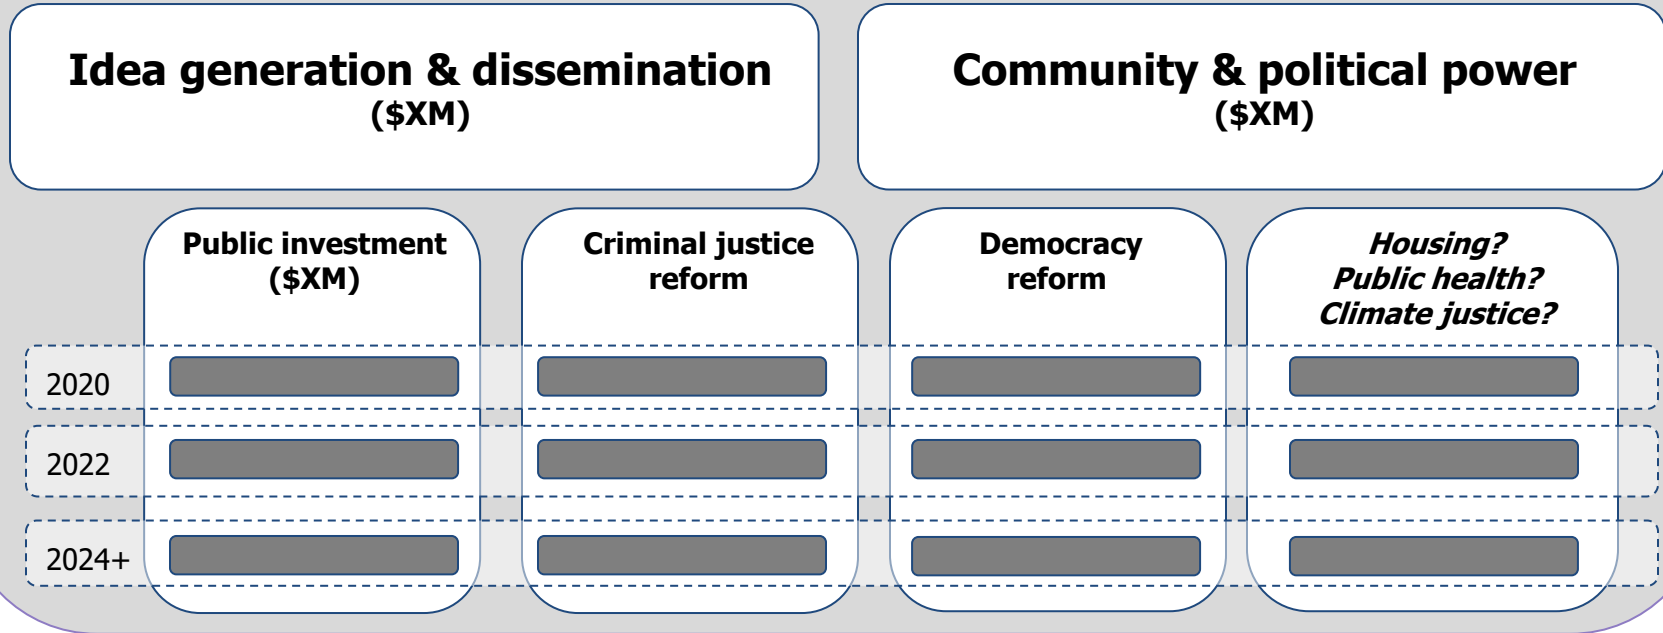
Idea generation & dissemination
($XM)

Community & political power
($XM)

Public investment
($XM)

Criminal justice reform

Democracy reform

*Housing?*
*Public health?*
*Climate justice?*

2020

2022

2024+